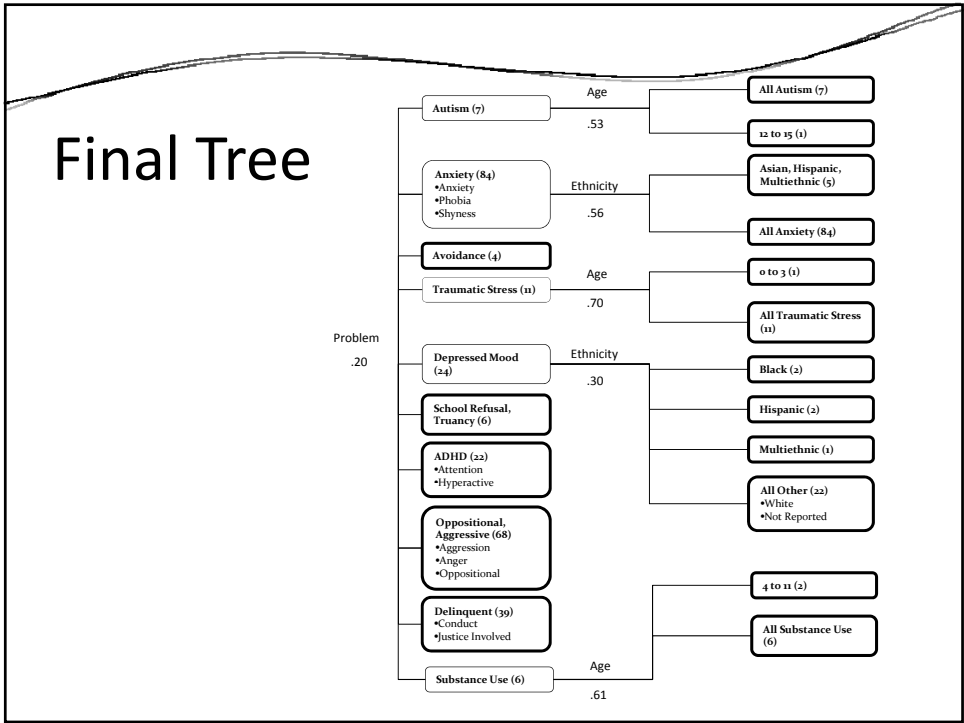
Final Tree

Problem
.20

Autism (7)
Age
.53
All Autism (7)
12 to 15 (1)

Anxiety (84)
•Anxiety
•Phobia
•Shyness
Ethnicity
.56
Asian, Hispanic, Multiethnic (5)
All Anxiety (84)

Avoidance (4)

Traumatic Stress (11)
Age
.70
0 to 3 (1)
All Traumatic Stress (11)

Depressed Mood (24)
Ethnicity
.30
Black (2)
Hispanic (2)
Multiethnic (1)
All Other (22)
•White
•Not Reported

School Refusal, Truancy (6)

ADHD (22)
•Attention
•Hyperactive

Oppositional, Aggressive (68)
•Aggression
•Anger
•Oppositional

Delinquent (39)
•Conduct
•Justice Involved

Substance Use (6)
Age
.61
4 to 11 (2)
All Substance Use (6)